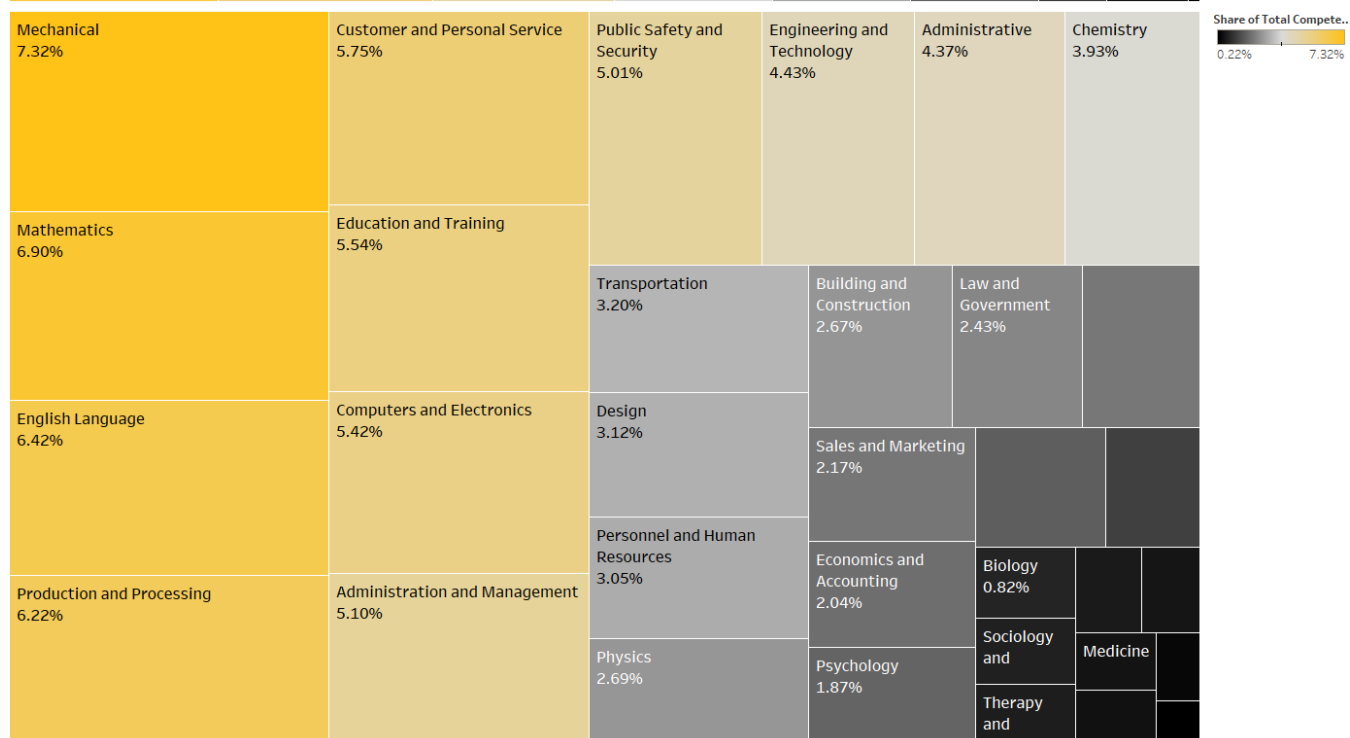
Mechanical
7.32%

Mathematics
6.90%

English Language
6.42%

Production and Processing
6.22%

Customer and Personal Service
5.75%

Education and Training
5.54%

Computers and Electronics
5.42%

Administration and Management
5.10%

Public Safety and Security
5.01%

Engineering and Technology
4.43%

Administrative
4.37%

Chemistry
3.93%

Share of Total Compete..
0.22%
7.32%

Transportation
3.20%

Building and Construction
2.67%

Law and Government
2.43%

Design
3.12%

Sales and Marketing
2.17%

Personnel and Human Resources
3.05%

Economics and Accounting
2.04%

Biology
0.82%

Sociology and

Medicine

Physics
2.69%

Psychology
1.87%

Therapy and